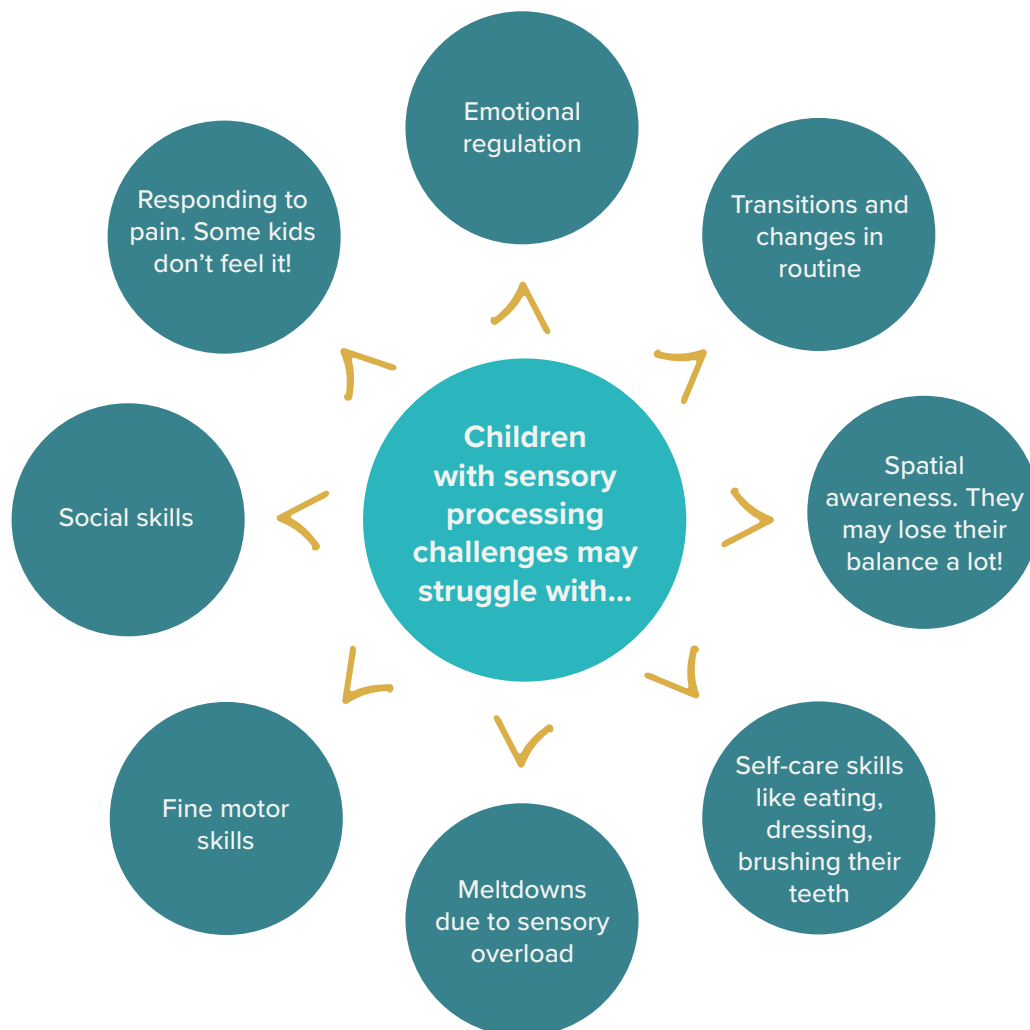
Children with sensory processing challenges may struggle with...

Emotional regulation

Transitions and changes in routine

Spatial awareness. They may lose their balance a lot!

Self-care skills like eating, dressing, brushing their teeth

Meltdowns due to sensory overload

Fine motor skills

Social skills

Responding to pain. Some kids don't feel it!